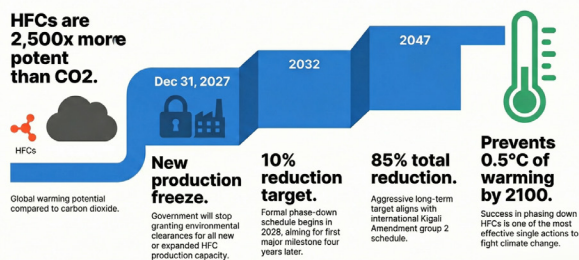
HFCs are 2,500x more potent than CO2.

HFCs

Global warming potential compared to carbon dioxide.

Dec 31, 2027

New production freeze.

Government will stop granting environmental clearances for all new or expanded HFC production capacity.

2032

10% reduction target.

Formal phase-down schedule begins in 2028, alming for first major milestone four years later.

2047

85% total reduction.

Aggressive long-term target aligns with international Kigali Amendment group 2 schedule.

Prevents 0.5°C of warming by 2100.

Success in phasing down HFCs is one of the most effective single actions to fight climate change.